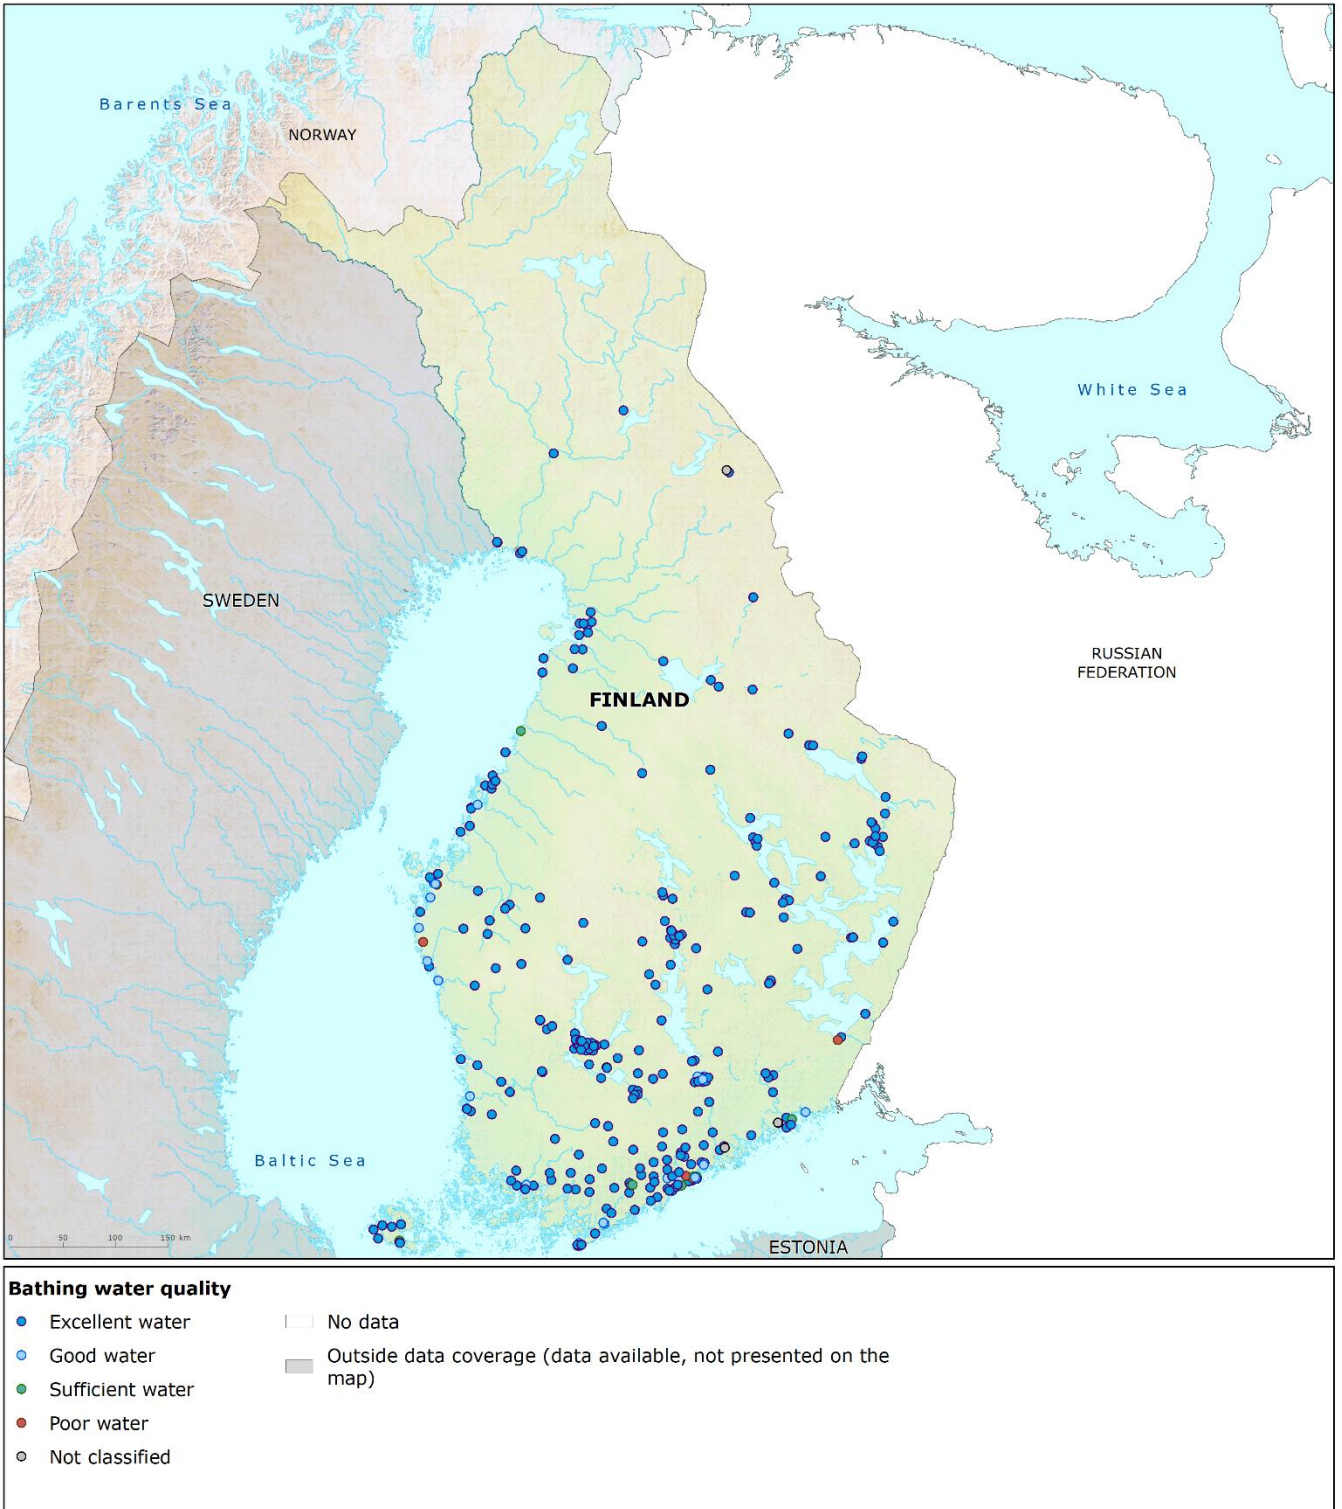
Barents Sea

NORWAY

White Sea

SWEDEN

RUSSIAN FEDERATION

FINLAND

Baltic Sea

ESTONIA

0 50 100 150 km

Bathing water quality

Excellent water

Good water

Sufficient water

Poor water

Not classified

No data

Outside data coverage (data available, not presented on the map)